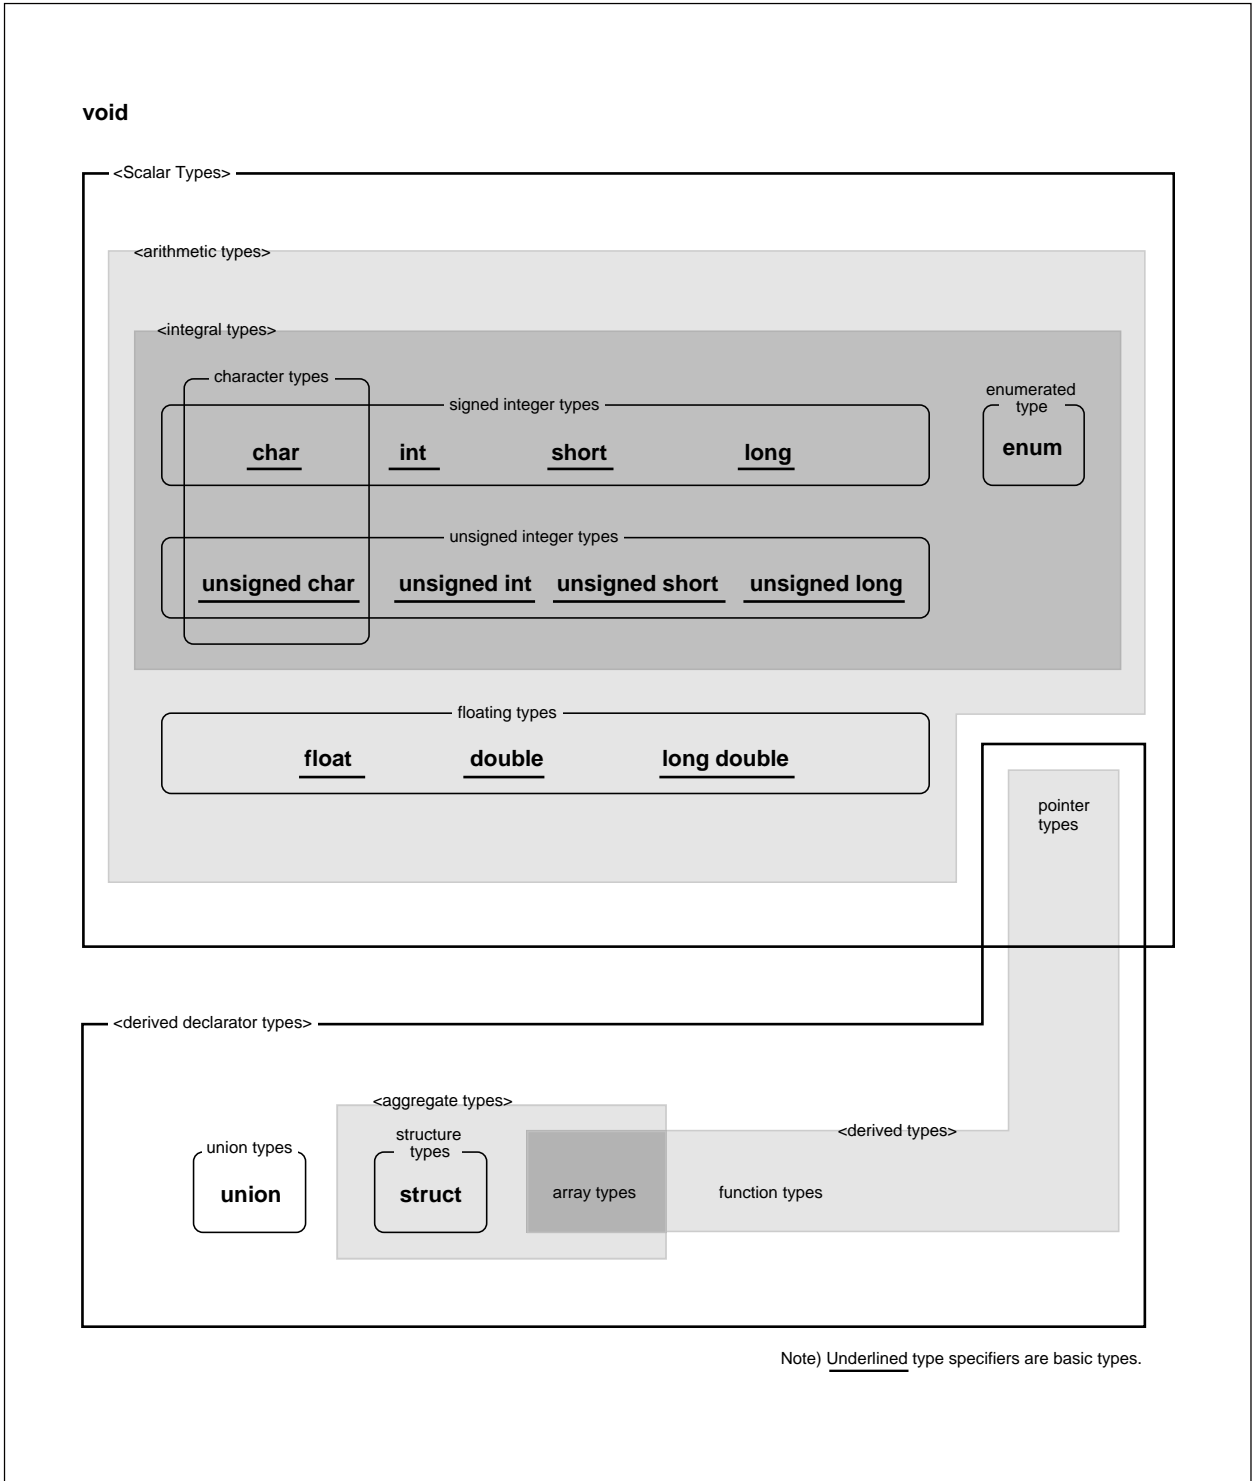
void

<Scalar Types>

<arithmetic types>

<integral types>

character types

signed integer types

char int short long

enumerated type

enum

unsigned integer types

unsigned char unsigned int unsigned short unsigned long

floating types

float double long double

pointer types

<derived declarator types>

<aggregate types>

structure types

<derived types>

union types

union

struct

array types

function types

Note) Underlined type specifiers are basic types.